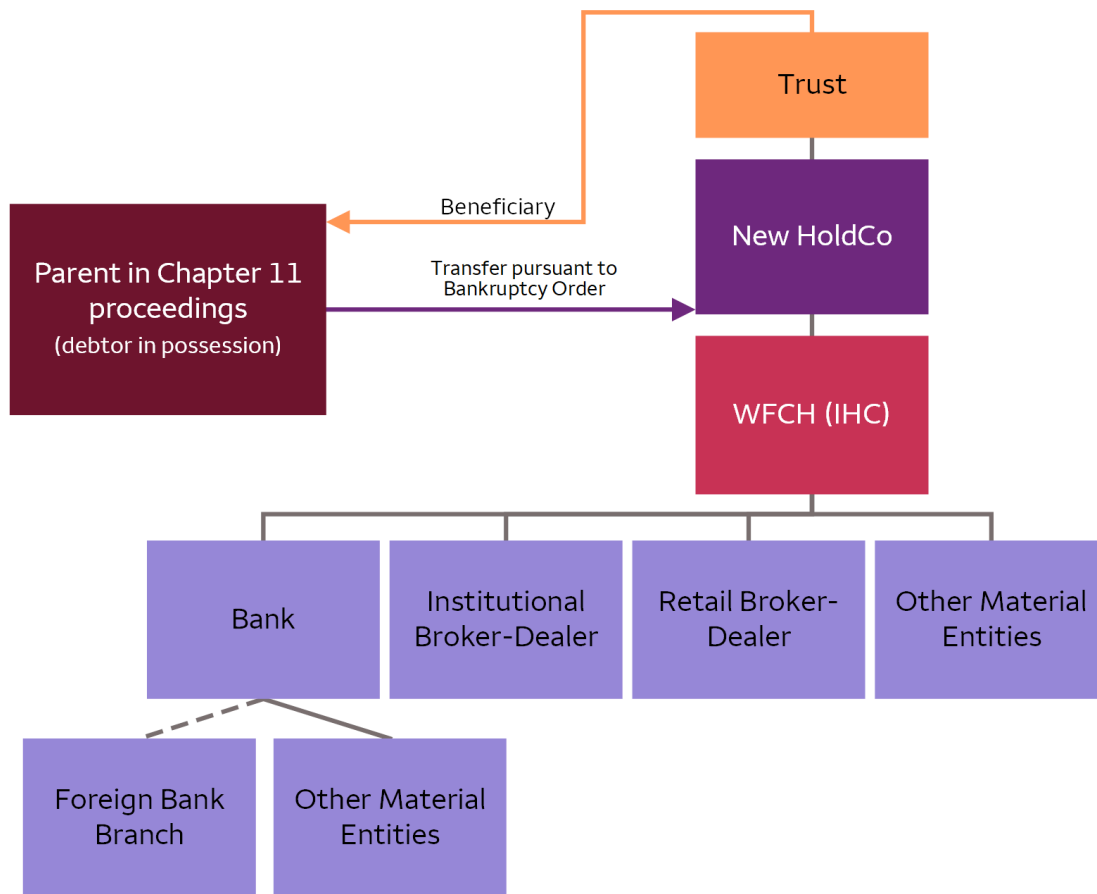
Trust

Beneficiary

New HoldCo

Parent in Chapter 11 proceedings
(debtor in possession)

Transfer pursuant to Bankruptcy Order

WFCH (IHC)

Bank

Institutional Broker-Dealer

Retail Broker-Dealer

Other Material Entities

Foreign Bank Branch

Other Material Entities